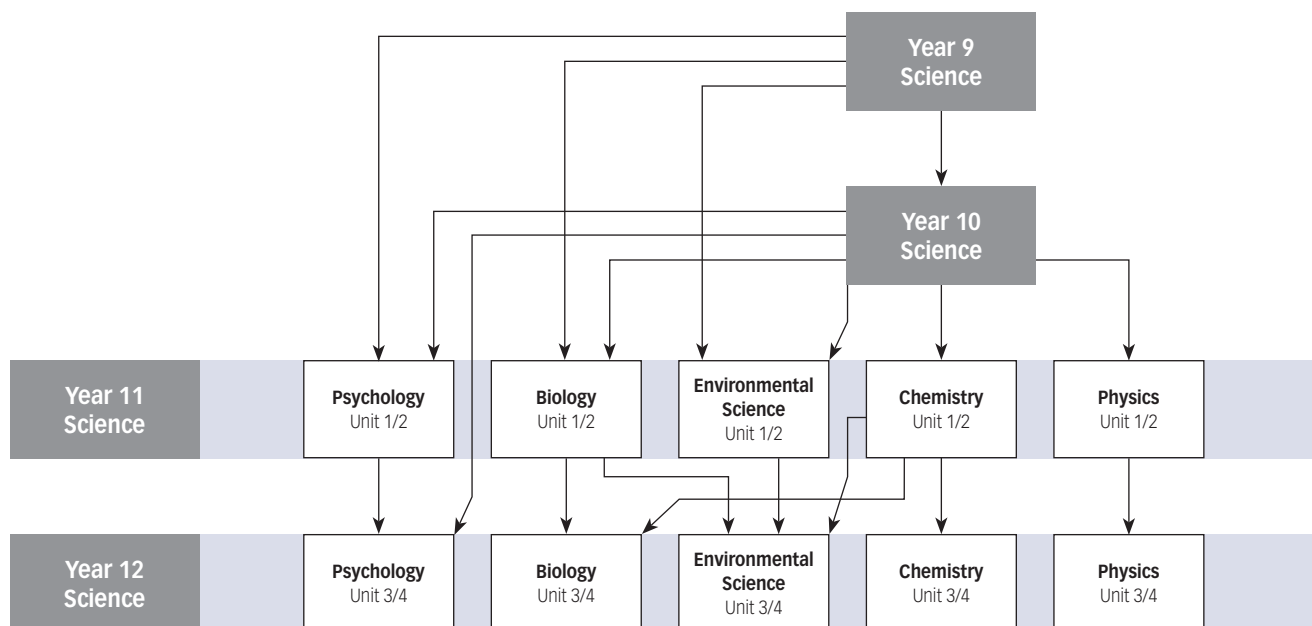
Year 9 Science

Year 10 Science

Year 11 Science

Psychology Unit 1/2

Biology Unit 1/2

Environmental Science Unit 1/2

Chemistry Unit 1/2

Physics Unit 1/2

Year 12 Science

Psychology Unit 3/4

Biology Unit 3/4

Environmental Science Unit 3/4

Chemistry Unit 3/4

Physics Unit 3/4